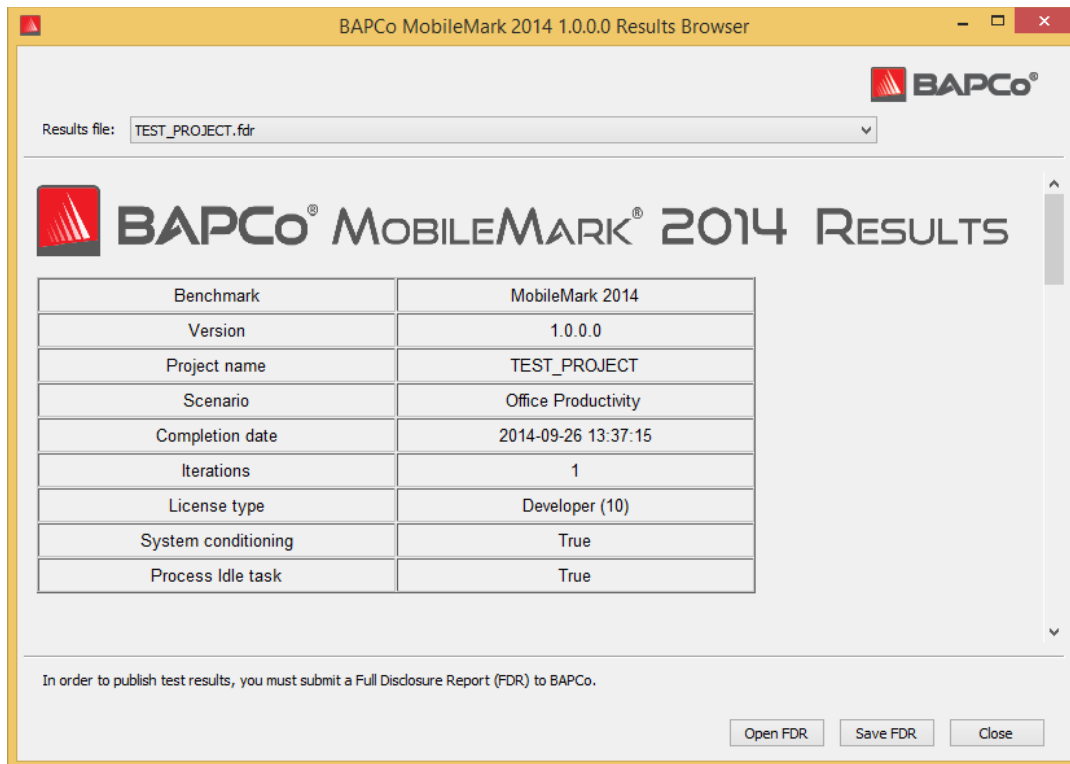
BAPCo MobileMark 2014 1.0.0.0 Results Browser

BAPCo®

Results file: TEST_PROJECT.fdr

BAPCo® MobileMark® 2014 Results

| Benchmark | MobileMark 2014 |
|---|---|
| Version | 1.0.0.0 |
| Project name | TEST_PROJECT |
| Scenario | Office Productivity |
| Completion date | 2014-09-26 13:37:15 |
| Iterations | 1 |
| License type | Developer (10) |
| System conditioning | True |
| Process Idle task | True |

In order to publish test results, you must submit a Full Disclosure Report (FDR) to BAPCo.

Open FDR Save FDR Close